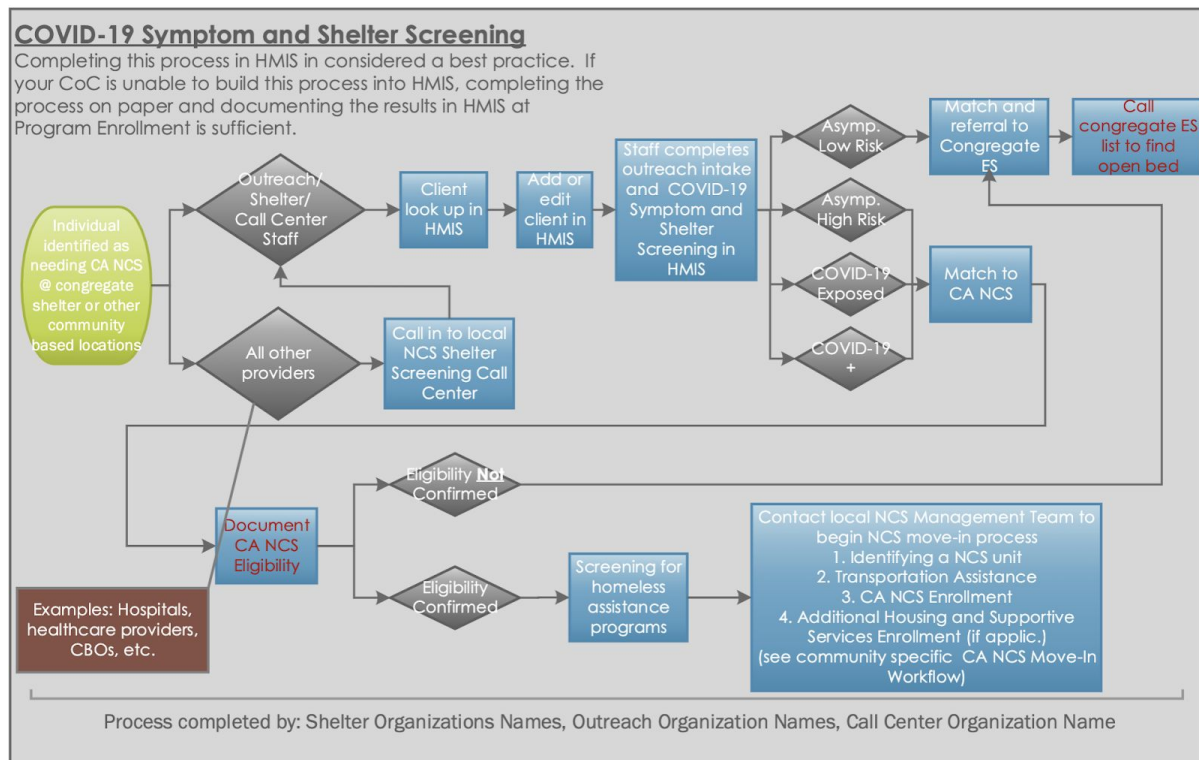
COVID-19 Symptom and Shelter Screening

Completing this process in HMIS in considered a best practice. If your CoC is unable to build this process into HMIS, completing the process on paper and documenting the results in HMIS at Program Enrollment is sufficient.

Individual identified as needing CA NCS @ congregate shelter or other community based locations

Outreach/ Shelter/ Call Center Staff

All other providers

Client look up in HMIS

Add or edit client in HMIS

Staff completes outreach intake and COVID-19 Symptom and Shelter Screening in HMIS

Call in to local NCS Shelter Screening Call Center

Asymp. Low Risk

Asymp. High Risk

COVID-19 Exposed

COVID-19 +

Match and referral to Congregate ES

Call congregate ES list to find open bed

Match to CA NCS

Eligibility Not Confirmed

Document CA NCS Eligibility

Eligibility Confirmed

Screening for homeless assistance programs

Contact local NCS Management Team to begin NCS move-in process
1. Identifying a NCS unit
2. Transportation Assistance
3. CA NCS Enrollment
4. Additional Housing and Supportive Services Enrollment (if applic.)
(see community specific CA NCS Move-In Workflow)

Examples: Hospitals, healthcare providers, CBOs, etc.

Process completed by: Shelter Organizations Names, Outreach Organization Names, Call Center Organization Name